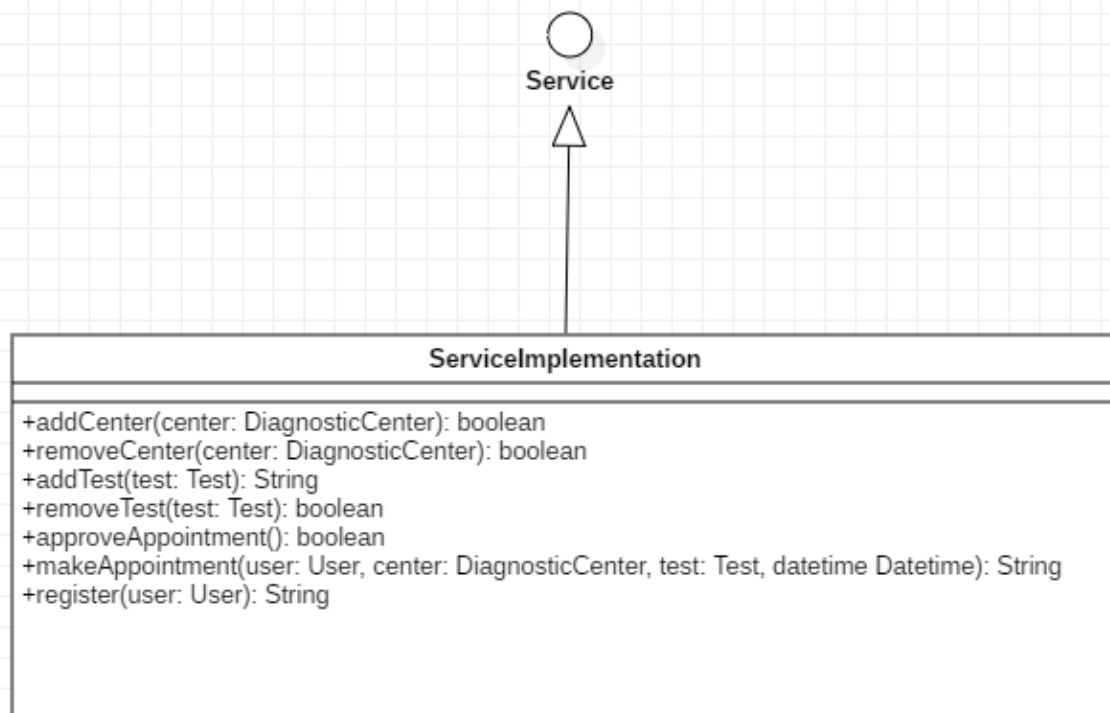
Service

ServiceImplementation

+addCenter(center: DiagnosticCenter): boolean
+removeCenter(center: DiagnosticCenter): boolean
+addTest(test: Test): String
+removeTest(test: Test): boolean
+approveAppointment(): boolean
+makeAppointment(user: User, center: DiagnosticCenter, test: Test, datetime Datetime): String
+register(user: User): String